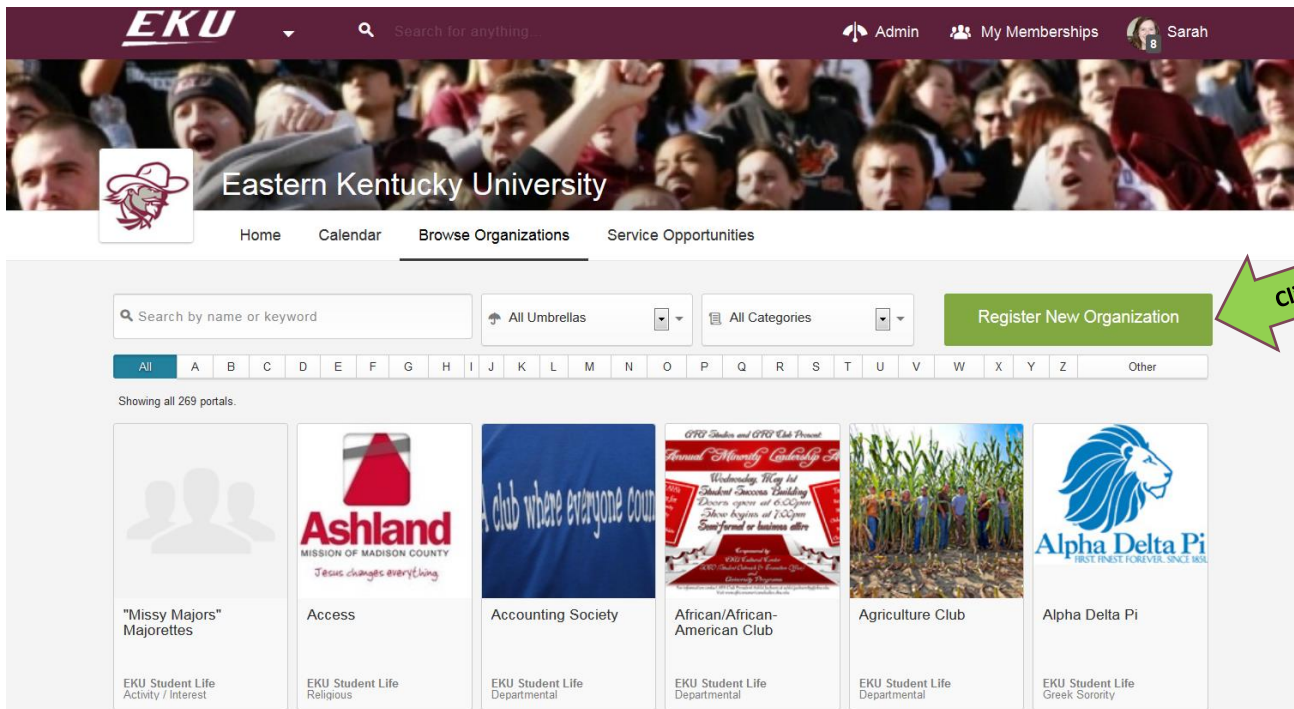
EKU

Search for anything...

Admin My Memberships 8 Sarah

Eastern Kentucky University

Home Calendar Browse Organizations Service Opportunities

Search by name or keyword

All Umbrellas

All Categories

Register New Organization

Cl

All A B C D E F G H I J K L M N O P Q R S T U V W X Y Z Other

Showing all 269 portals.

Ashland
MISSION OF MADISON COUNTY
Jesus changes everything

A club where everyone coun

Annual Minority Leadership
Wednesday, May 1st
Student Success Building
Doors open at 6:00pm
Show begins at 7:00pm
Semi-formal or business attire

Alpha Delta Pi
FIRST. FINEST. FOREVER. SINCE 1851

"Missy Majors" Majorettes
EKU Student Life
Activity / Interest

Access
EKU Student Life
Religious

Accounting Society
EKU Student Life
Departmental

African/African-American Club
EKU Student Life
Departmental

Agriculture Club
EKU Student Life
Departmental

Alpha Delta Pi
EKU Student Life
Greek Sorority